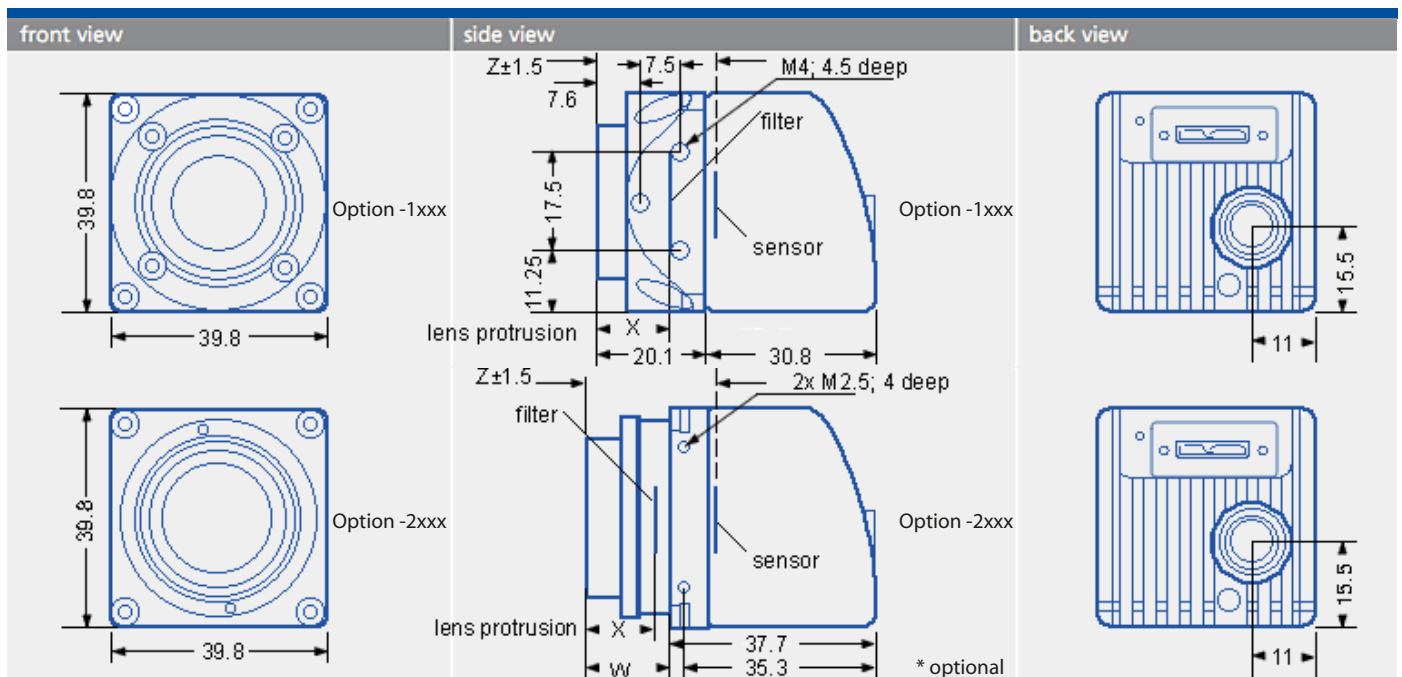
front view

side view

back view

39.8

39.8

Option -1xxx

Z±1.5

7.6

7.5

M4; 4.5 deep

filter

17.5

11.25

sensor

lens protrusion

X

20.1

30.8

Option -1xxx

15.5

11

39.8

39.8

Option -2xxx

Z±1.5

filter

2x M2.5; 4 deep

sensor

lens protrusion

X

W

37.7

35.3

Option -2xxx

15.5

11

* optional